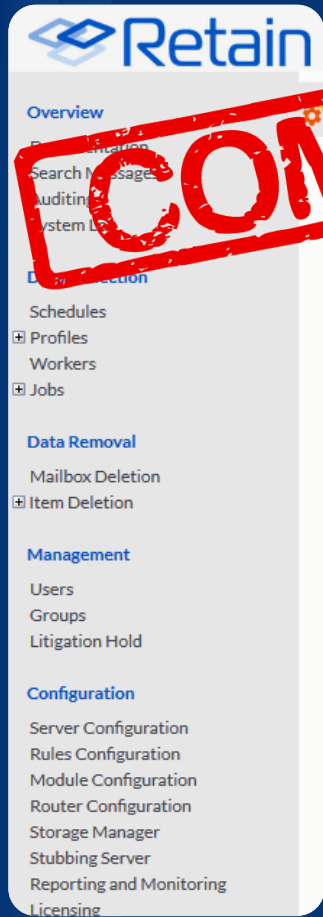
Retain

Overview

D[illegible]entation
Search M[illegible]ages
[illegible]uditing
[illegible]ystem L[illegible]

COM

D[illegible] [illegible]ection

Schedules
⊞ Profiles
Workers
⊞ Jobs

Data Removal

Mailbox Deletion
⊞ Item Deletion

Management

Users
Groups
Litigation Hold

Configuration

Server Configuration
Rules Configuration
Module Configuration
Router Configuration
Storage Manager
Stubbing Server
Reporting and Monitoring
Licensing